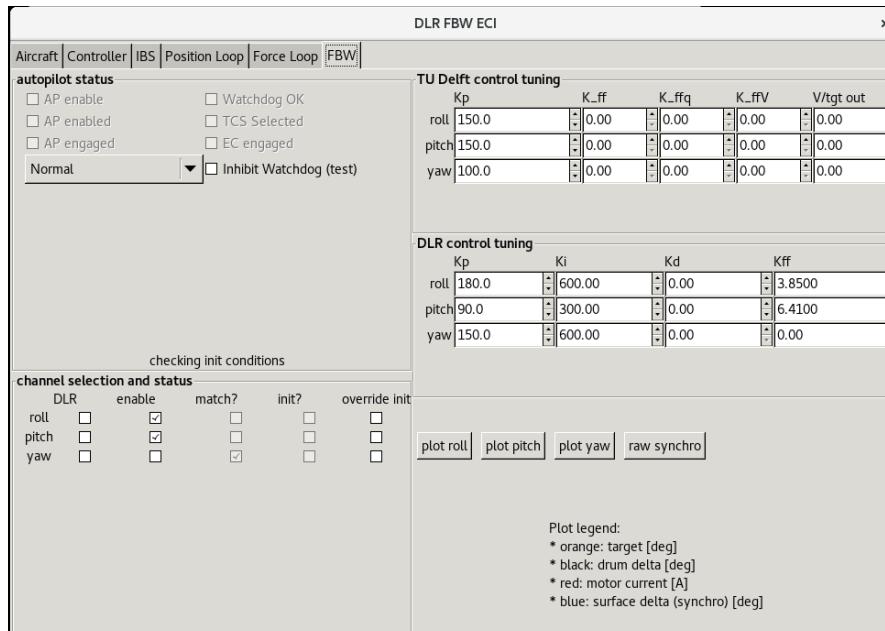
DLR FBW ECI

Aircraft | Controller | IBS | Position Loop | Force Loop | FBW

autopilot status

☐ AP enable ☐ Watchdog OK
☐ AP enabled ☐ TCS Selected
☐ AP engaged ☐ EC engaged
Normal ☐ Inhibit Watchdog (test)

checking init conditions

TU Delft control tuning

| | Kp | K_ff | K_ffq | K_ffV | V/tgt out |
|---|---|---|---|---|---|
| roll | 150.0 | 0.00 | 0.00 | 0.00 | 0.00 |
| pitch | 150.0 | 0.00 | 0.00 | 0.00 | 0.00 |
| yaw | 100.0 | 0.00 | 0.00 | 0.00 | 0.00 |

DLR control tuning

| | Kp | Ki | Kd | Kff |
|---|---|---|---|---|
| roll | 180.0 | 600.00 | 0.00 | 3.8500 |
| pitch | 90.0 | 300.00 | 0.00 | 6.4100 |
| yaw | 150.0 | 600.00 | 0.00 | 0.00 |

channel selection and status

| | DLR | enable | match? | init? | override init |
|---|---|---|---|---|---|
| roll | ☐ | ☑ | ☐ | ☐ | ☐ |
| pitch | ☐ | ☑ | ☐ | ☐ | ☐ |
| yaw | ☐ | ☐ | ☑ | ☐ | ☐ |

plot roll plot pitch plot yaw raw synchro

Plot legend:
* orange: target [deg]
* black: drum delta [deg]
* red: motor current [A]
* blue: surface delta (synchro) [deg]